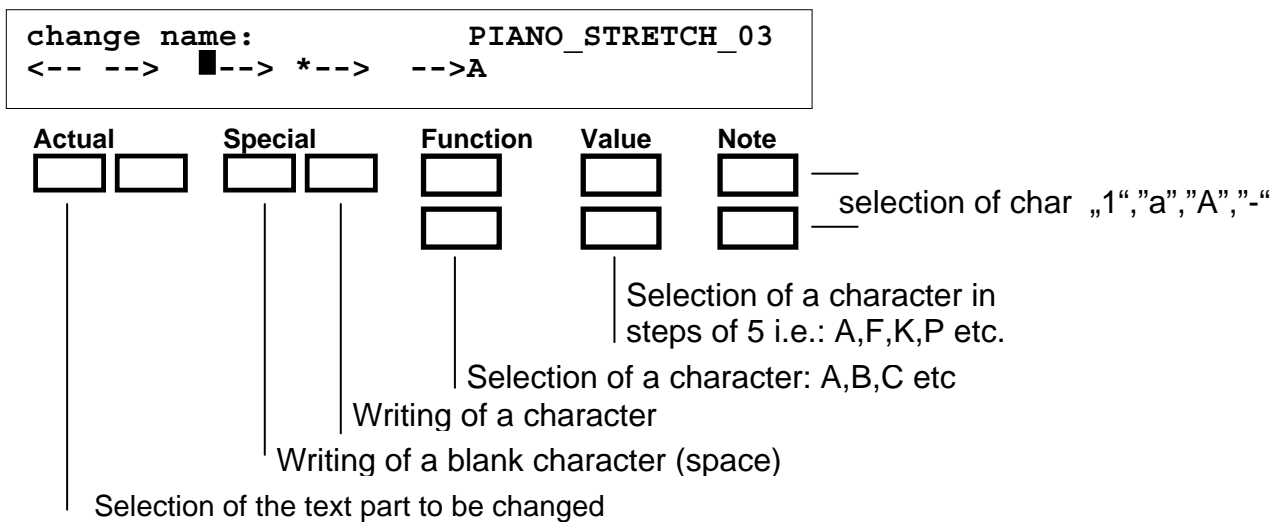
change name: PIANO_STRETCH_03
<-- --> █--> *--> -->A

Actual

Special

Function

Value

Note

selection of char „1“,"a","A","-“

Selection of a character in steps of 5 i.e.: A,F,K,P etc.

Selection of a character: A,B,C etc

Writing of a character

Writing of a blank character (space)

Selection of the text part to be changed